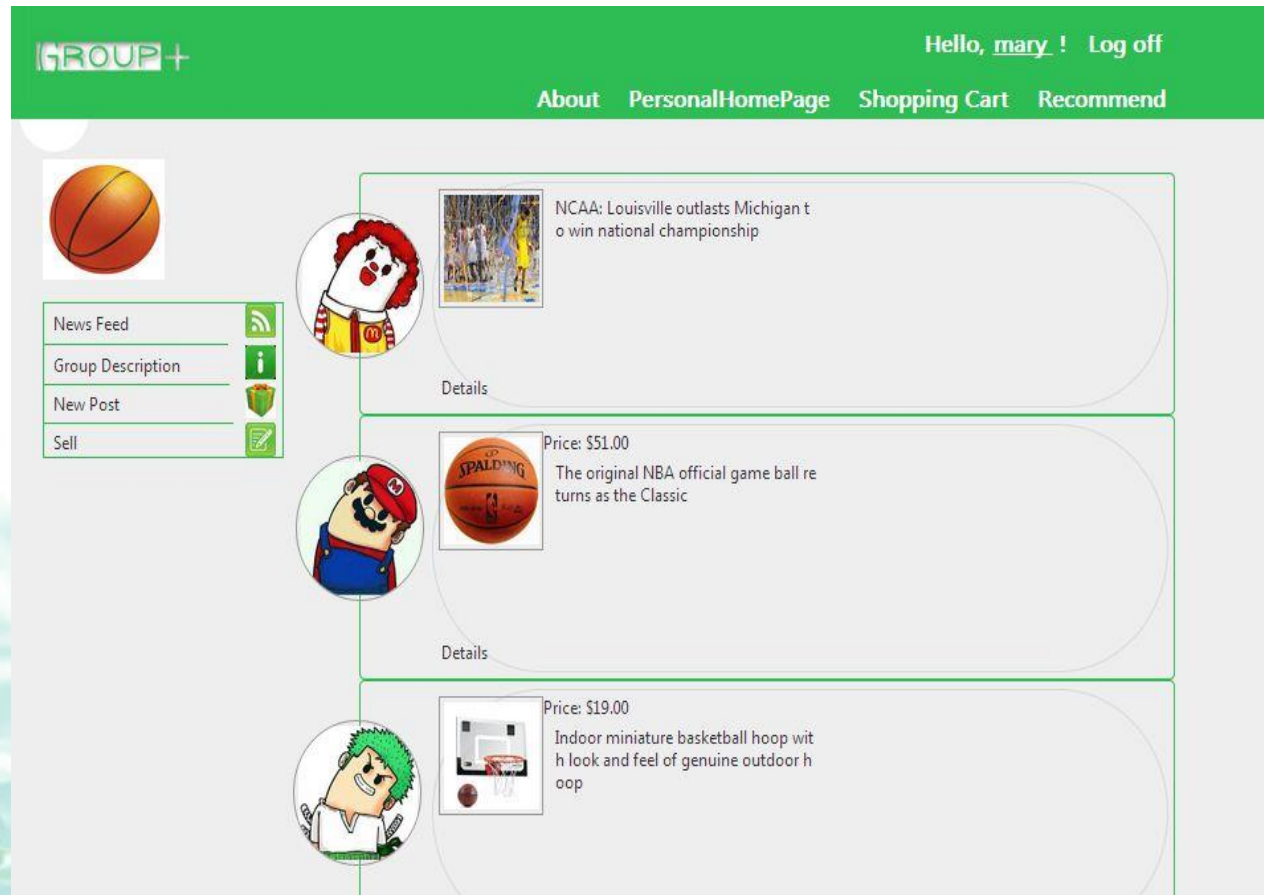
GROUP+

Hello, mary ! Log off

About PersonalHomePage Shopping Cart Recommend

News Feed
Group Description
New Post
Sell

NCAA: Louisville outlasts Michigan to win national championship

Details

Price: $51.00

The original NBA official game ball returns as the Classic

SPALDING

Details

Price: $19.00

Indoor miniature basketball hoop with look and feel of genuine outdoor hoop